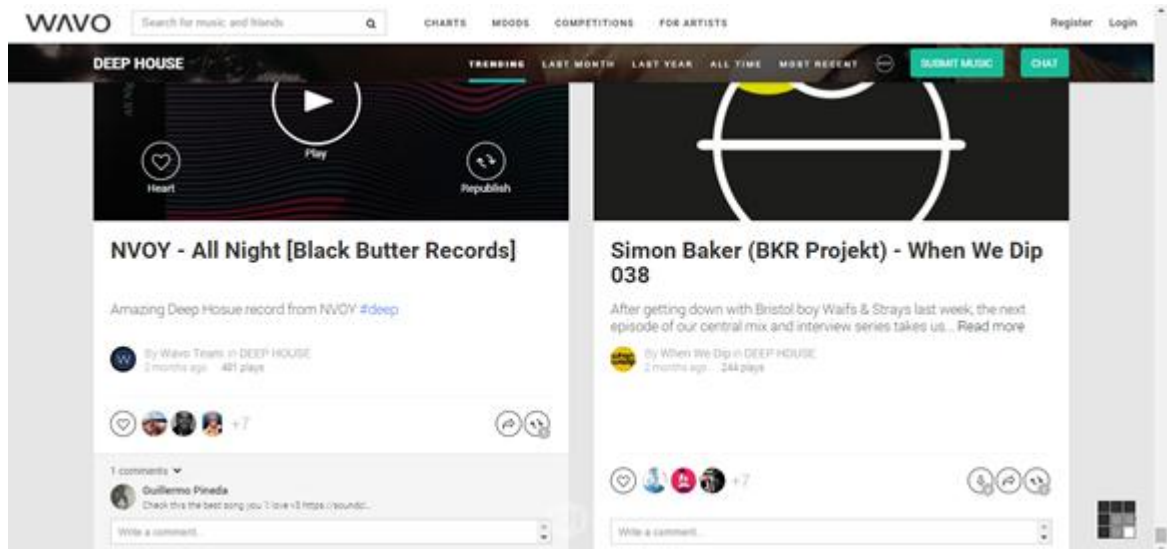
WAVO Search for music and friends CHARTS MOODS COMPETITIONS FOR ARTISTS Register Login

DEEP HOUSE TRENDING LAST MONTH LAST YEAR ALL TIME MOST RECENT SUBMIT MUSIC CHAT

Play

Heart

Republish

NVOY - All Night [Black Butter Records]

Amazing Deep Hosue record from NVOY #deep

By Wavo Team in DEEP HOUSE
2 months ago 481 plays

+7

1 comments

Guillermo Pineda
Check this the best song you`ll love <3 https://soundc...

Write a comment...

Simon Baker (BKR Projekt) - When We Dip 038

After getting down with Bristol boy Waifs & Strays last week, the next episode of our central mix and interview series takes us... Read more

By When We Dip in DEEP HOUSE
2 months ago 244 plays

+7

Write a comment...